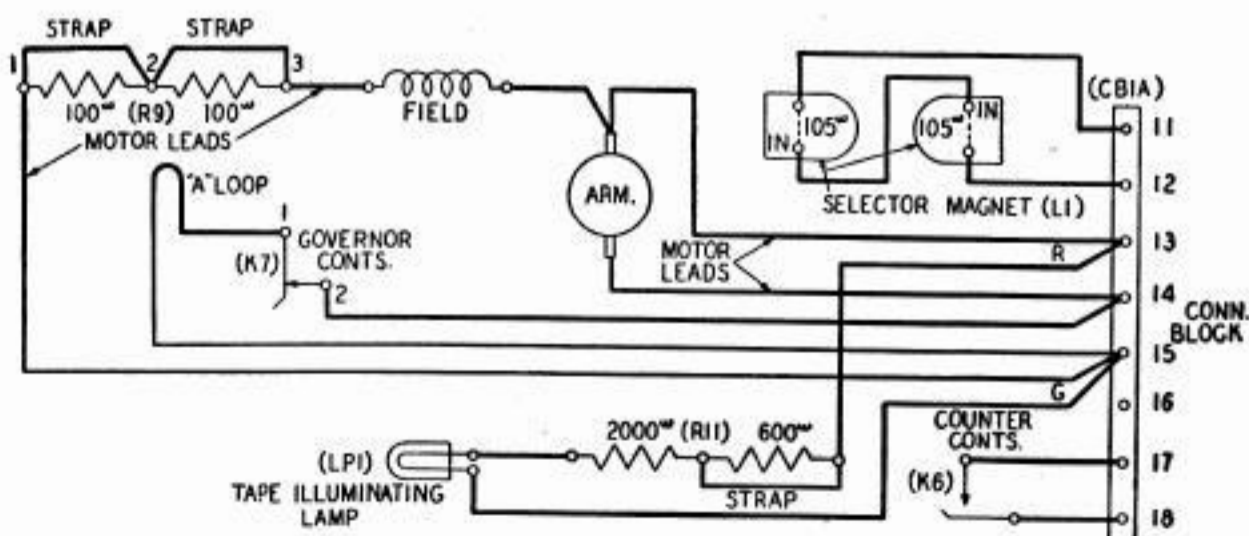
STRAP STRAP
1 2 3
100ω (R9) 100ω
FIELD
MOTOR LEADS
"A" LOOP
ARM.
1
GOVERNOR CONTS.
(K7)
2
MOTOR LEADS
105ω 105ω
IN IN
SELECTOR MAGNET (L1)
(CB1A)
11
12
13
R
14
15
G
16
17
18
CONN. BLOCK
2000ω (R11) 600ω
(LP1)
TAPE ILLUMINATING LAMP
STRAP
COUNTER CONTS.
(K6)